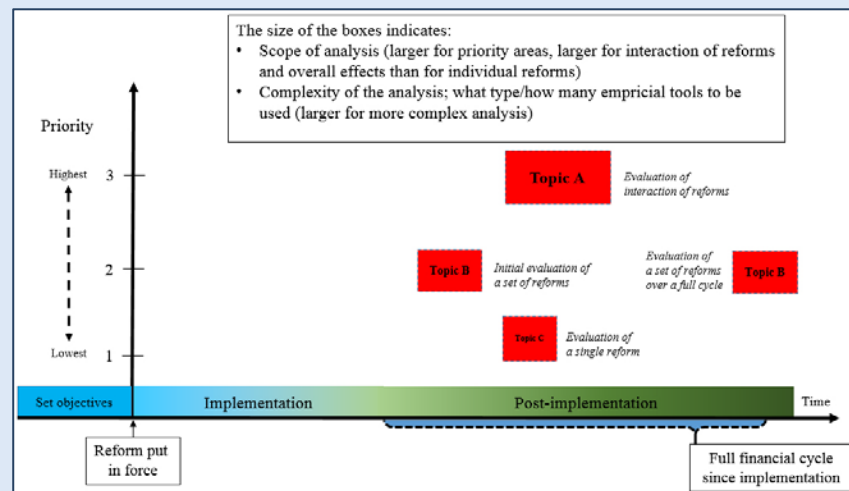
The size of the boxes indicates:
• Scope of analysis (larger for priority areas, larger for interaction of reforms and overall effects than for individual reforms)
• Complexity of the analysis; what type/how many empricial tools to be used (larger for more complex analysis)

Priority

Highest 3

2

Lowest 1

Topic A
Evaluation of interaction of reforms

Topic B
Initial evaluation of a set of reforms

Evaluation of a set of reforms over a full cycle
Topic B

Topic C
Evaluation of a single reform

Set objectives
Implementation
Post-implementation
Time

Reform put in force

Full financial cycle since implementation